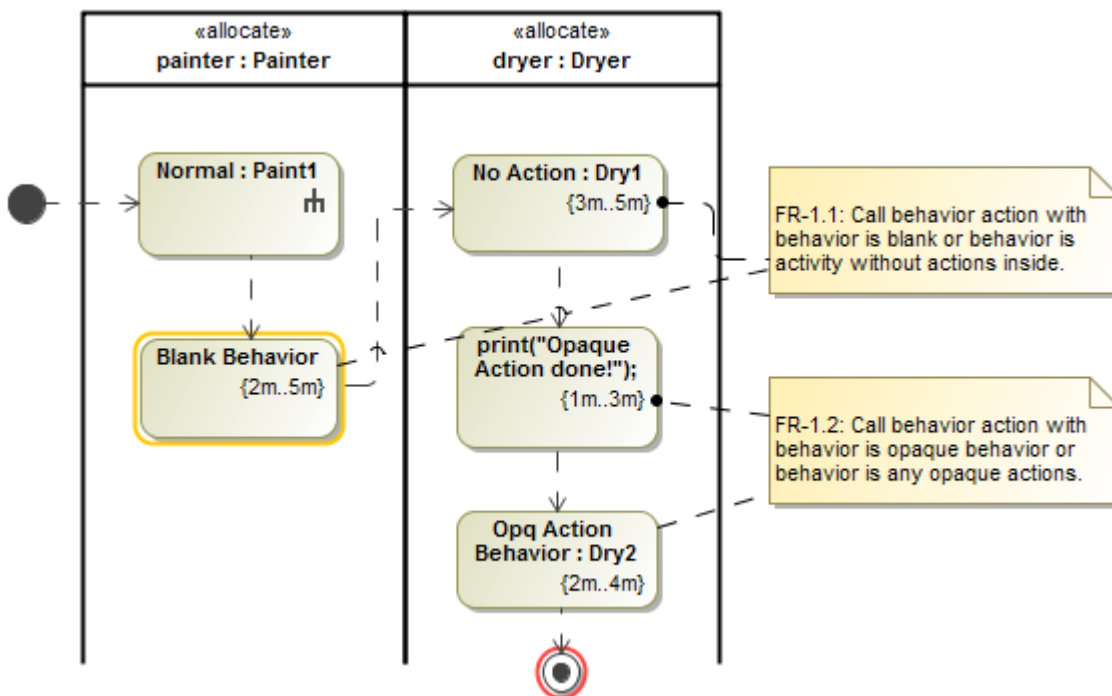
«allocate»
painter : Painter

«allocate»
dryer : Dryer

Normal : Paint1

Blank Behavior
{2m..5m}

No Action : Dry1
{3m..5m}

print("Opaque Action done!");
{1m..3m}

Opq Action Behavior : Dry2
{2m..4m}

FR-1.1: Call behavior action with behavior is blank or behavior is activity without actions inside.

FR-1.2: Call behavior action with behavior is opaque behavior or behavior is any opaque actions.